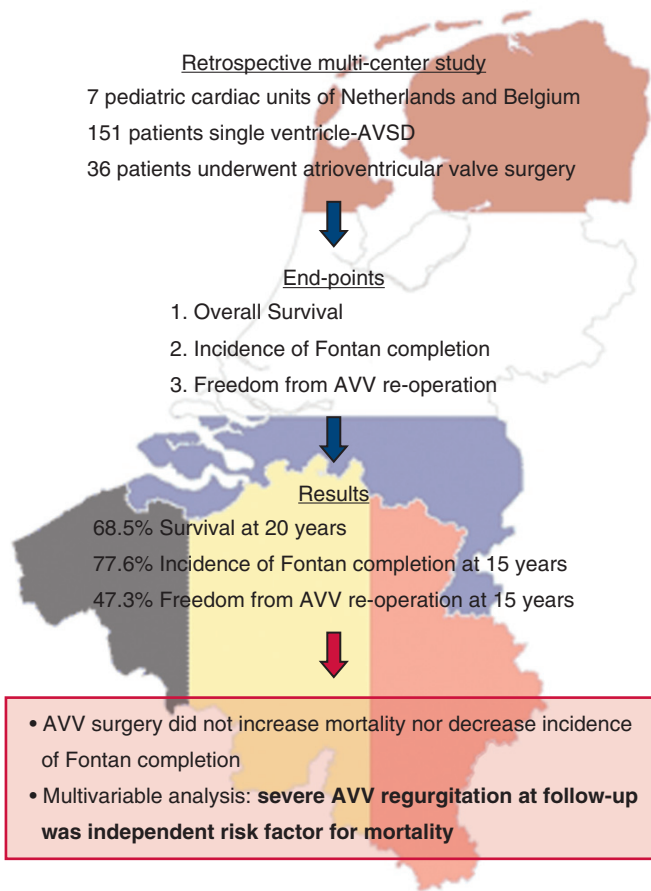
Retrospective multi-center study

7 pediatric cardiac units of Netherlands and Belgium

151 patients single ventricle-AVSD

36 patients underwent atrioventricular valve surgery

End-points

1. Overall Survival

2. Incidence of Fontan completion

3. Freedom from AVV re-operation

Results

68.5% Survival at 20 years

77.6% Incidence of Fontan completion at 15 years

47.3% Freedom from AVV re-operation at 15 years

• AVV surgery did not increase mortality nor decrease incidence of Fontan completion

• Multivariable analysis: **severe AVV regurgitation at follow-up was independent risk factor for mortality**